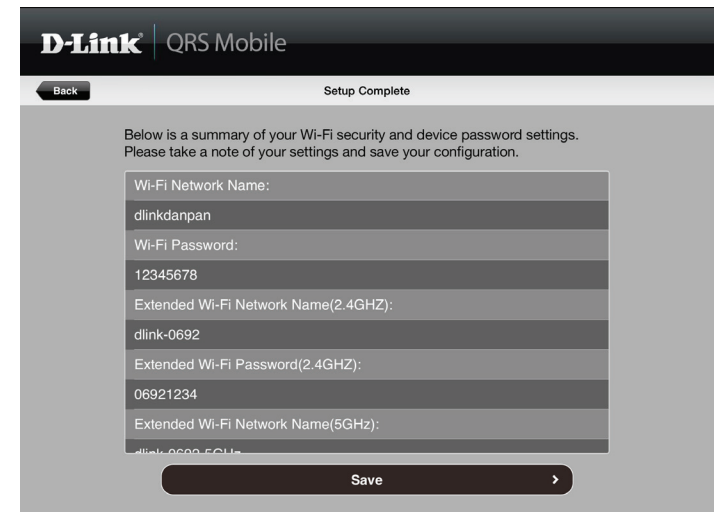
D-Link QRS Mobile

Back

Setup Complete

Below is a summary of your Wi-Fi security and device password settings. Please take a note of your settings and save your configuration.

Wi-Fi Network Name:

dlinkdanpan

Wi-Fi Password:

12345678

Extended Wi-Fi Network Name(2.4GHZ):

dlink-0692

Extended Wi-Fi Password(2.4GHZ):

06921234

Extended Wi-Fi Network Name(5GHz):

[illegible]

Save